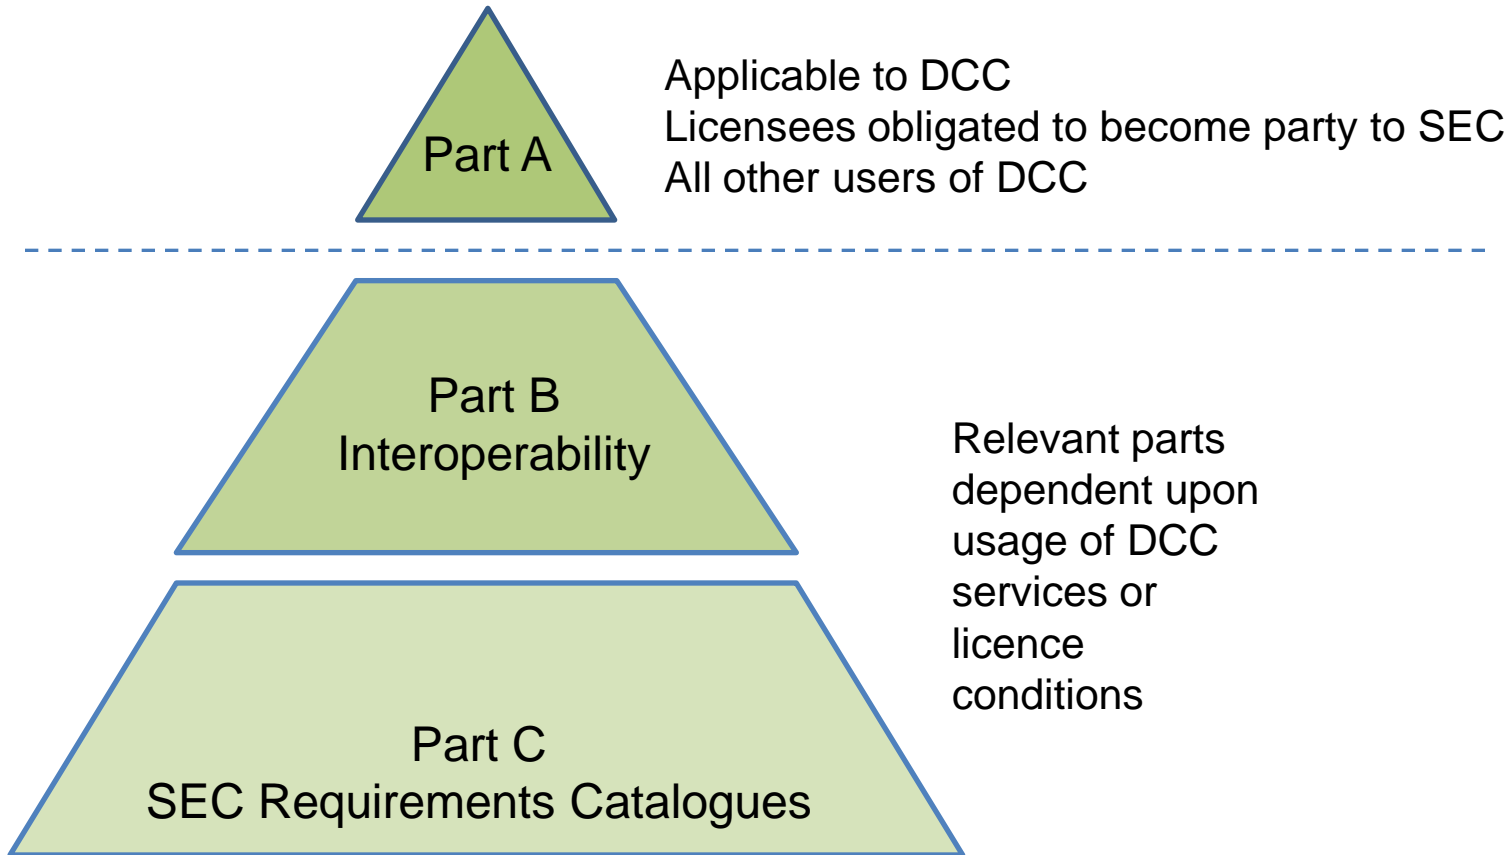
Part A

Applicable to DCC
Licensees obligated to become party to SEC
All other users of DCC

Part B
Interoperability

Relevant parts dependent upon usage of DCC services or licence conditions

Part C
SEC Requirements Catalogues